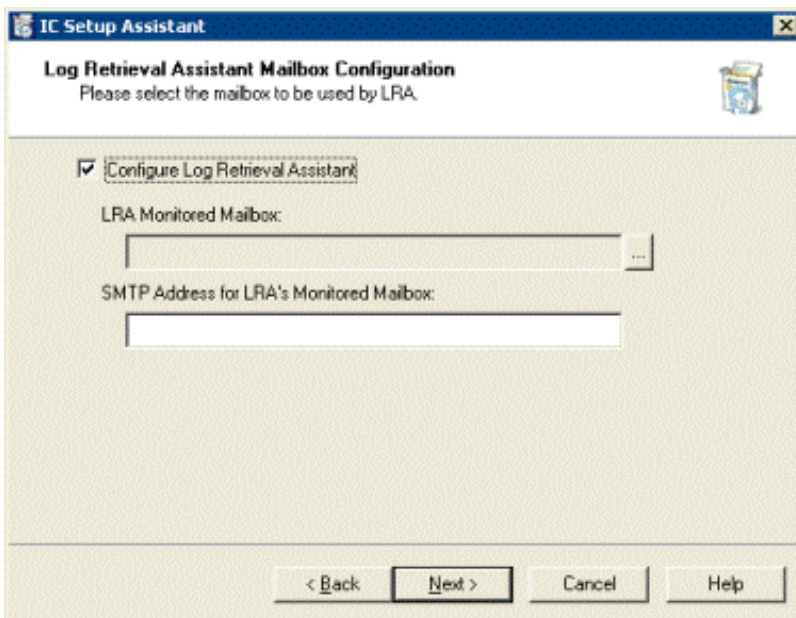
IC Setup Assistant

Log Retrieval Assistant Mailbox Configuration
Please select the mailbox to be used by LRA.

☑ Configure Log Retrieval Assistant

LRA Monitored Mailbox:

...

SMTP Address for LRA's Monitored Mailbox:

< Back
Next >
Cancel
Help